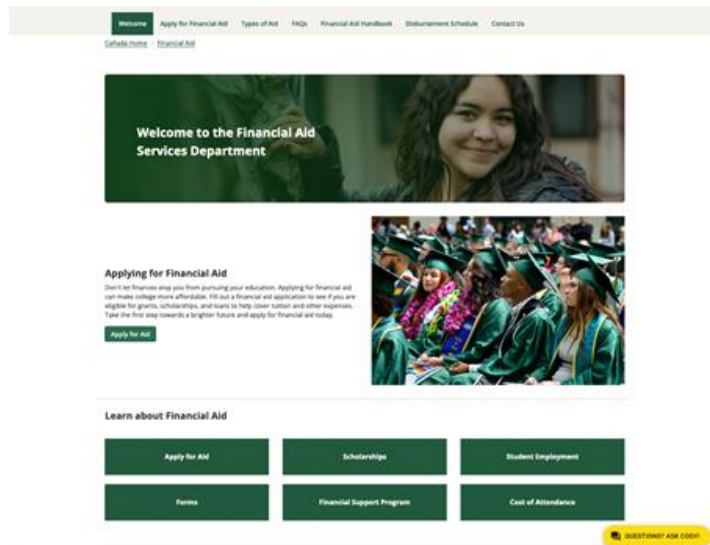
Welcome | Apply for Financial Aid | Types of Aid | FAQs | Financial Aid Handbook | Disbursement Schedule | Contact Us

Cañada Home / Financial Aid

Welcome to the Financial Aid Services Department

Applying for Financial Aid

Don't let finances stop you from pursuing your education. Applying for financial aid can make college more affordable. Fill out a financial aid application to see if you are eligible for grants, scholarships, and loans to help cover tuition and other expenses. Take the first step towards a brighter future and apply for financial aid today.

Apply for Aid

Learn about Financial Aid

Apply for Aid

Scholarships

Student Employment

Forms

Financial Support Program

Cost of Attendance

QUESTIONS? ASK CODY!